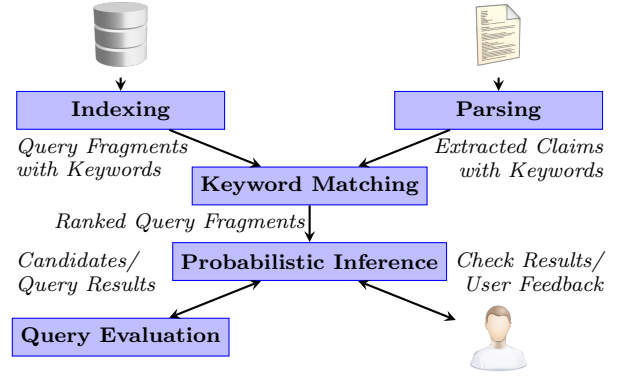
Indexing

Parsing

Query Fragments with Keywords

Extracted Claims with Keywords

Keyword Matching

Ranked Query Fragments

Candidates/ Query Results

Probabilistic Inference

Check Results/ User Feedback

Query Evaluation